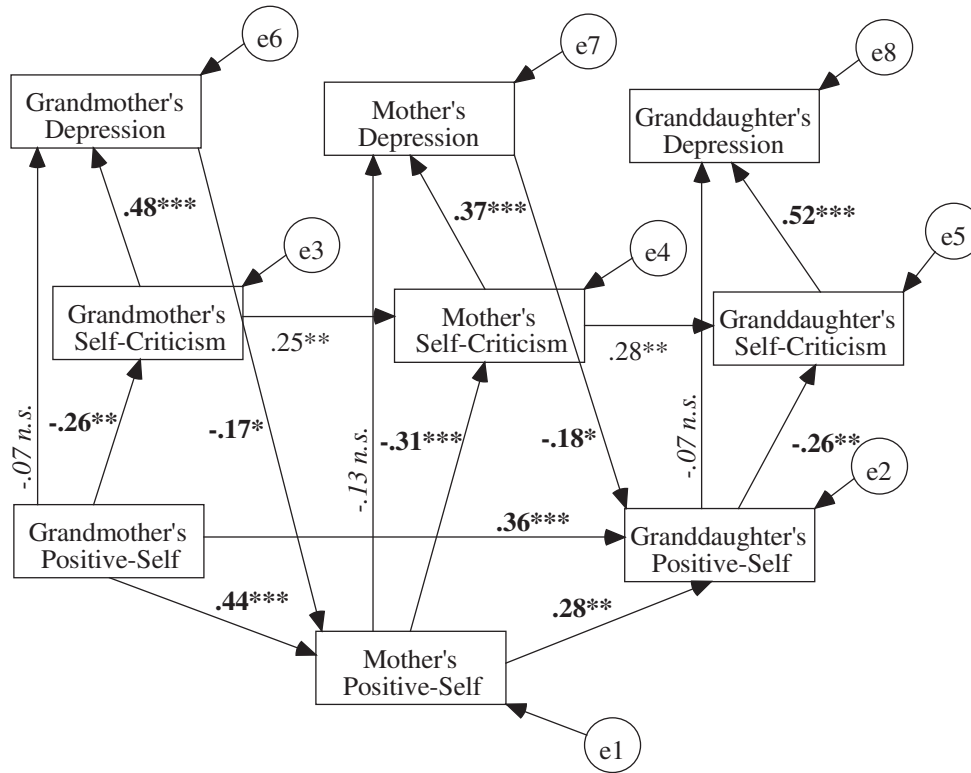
e6

e7

e8

Grandmother's Depression

Mother's Depression

Granddaughter's Depression

.48***

.37***

.52***

e3

e4

e5

Grandmother's Self-Criticism

Mother's Self-Criticism

Granddaughter's Self-Criticism

.25**

.28**

-.07 n.s.

-.26**

-.17*

-.13 n.s.

-.31***

-.18*

-.07 n.s.

-.26**

e2

Grandmother's Positive-Self

.36***

Granddaughter's Positive-Self

.44***

.28**

Mother's Positive-Self

e1